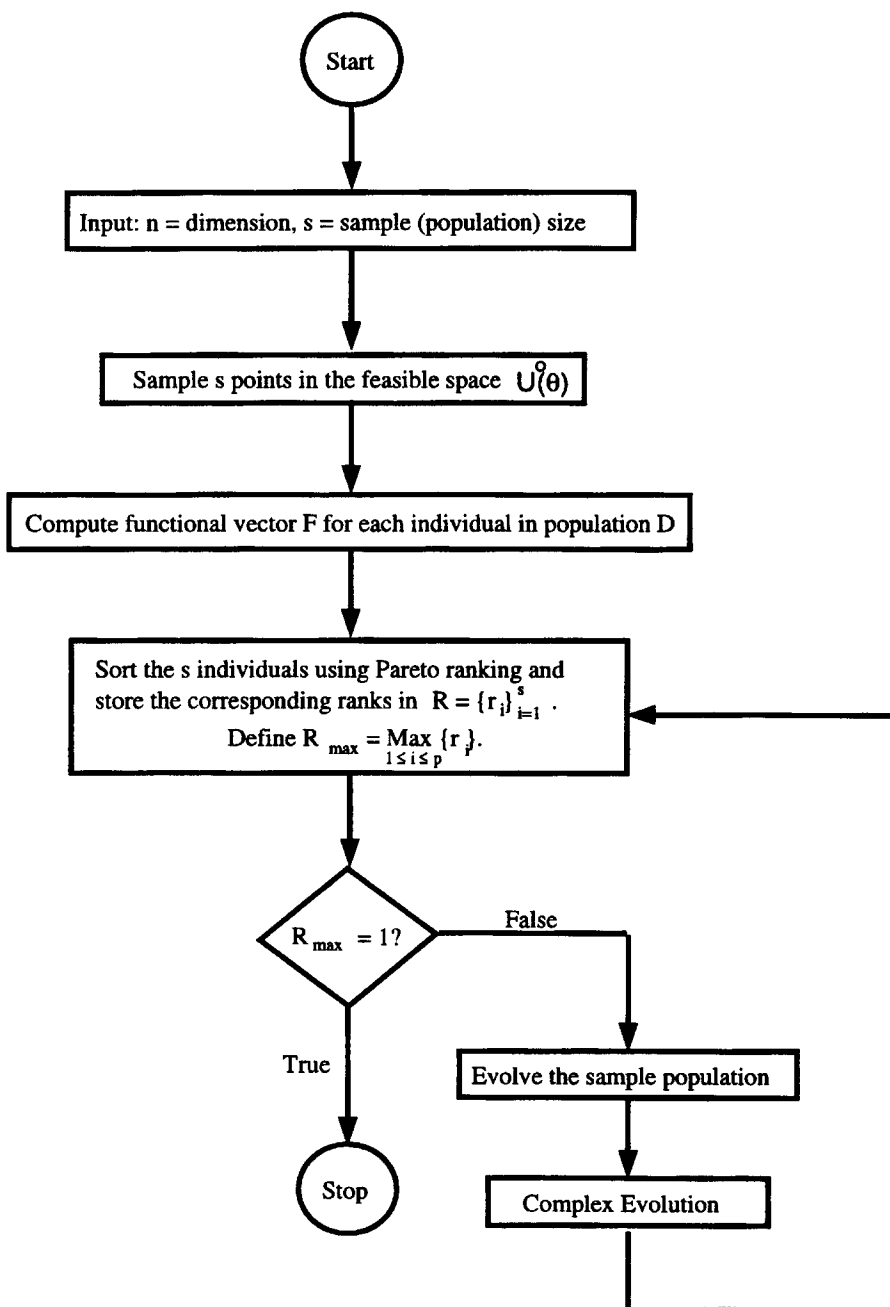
Start

Input: n = dimension, s = sample (population) size

Sample s points in the feasible space $\overset{o}{U}(\theta)$

Compute functional vector F for each individual in population D

Sort the s individuals using Pareto ranking and store the corresponding ranks in $R = \{r_i\}_{i=1}^{s}$.
Define $R_{max} = \underset{1 \leq i \leq p}{Max} \{r_i\}$.

$R_{max} = 1$?

False

True

Evolve the sample population

Stop

Complex Evolution